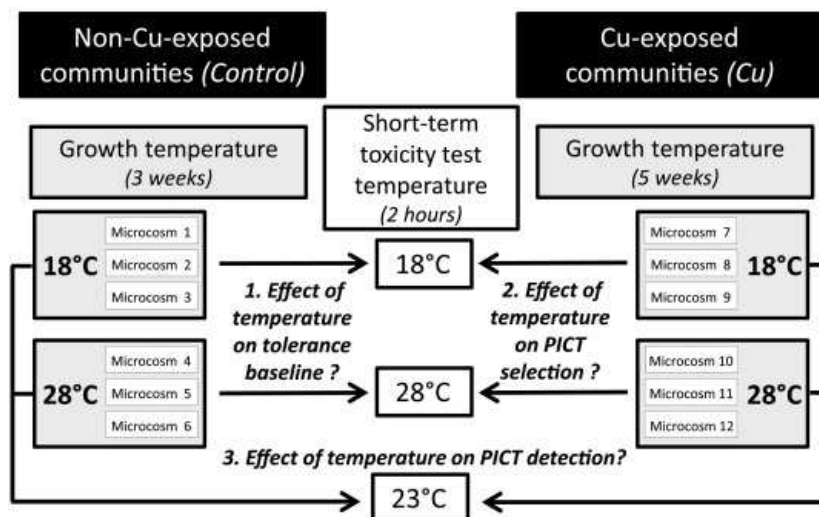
Non-Cu-exposed communities *(Control)*

Cu-exposed communities *(Cu)*

Growth temperature *(3 weeks)*

Short-term toxicity test temperature *(2 hours)*

Growth temperature *(5 weeks)*

18°C

Microcosm 1

Microcosm 2

Microcosm 3

18°C

Microcosm 7

Microcosm 8

Microcosm 9

18°C

*1. Effect of temperature on tolerance baseline ?*

*2. Effect of temperature on PICT selection ?*

28°C

Microcosm 4

Microcosm 5

Microcosm 6

28°C

Microcosm 10

Microcosm 11

Microcosm 12

28°C

*3. Effect of temperature on PICT detection?*

23°C